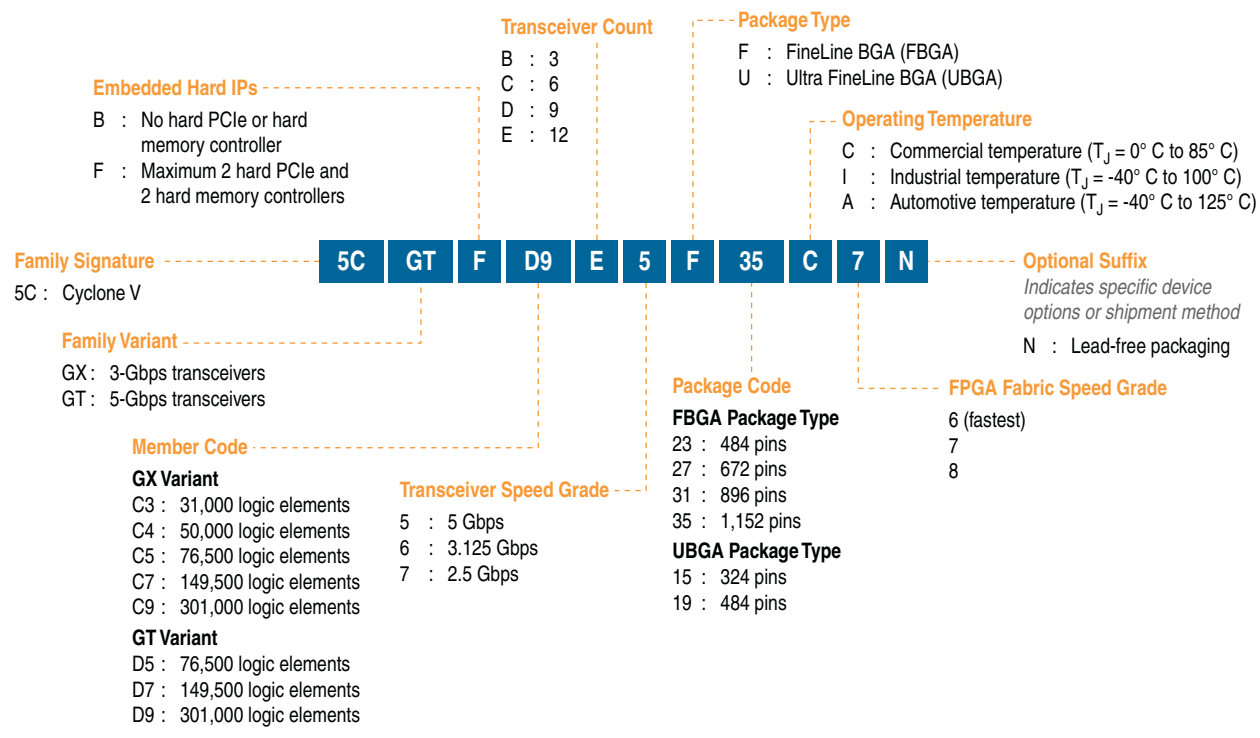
Transceiver Count
B : 3
C : 6
D : 9
E : 12

Package Type
F : FineLine BGA (FBGA)
U : Ultra FineLine BGA (UBGA)

Embedded Hard IPs
B : No hard PCIe or hard memory controller
F : Maximum 2 hard PCIe and 2 hard memory controllers

Operating Temperature
C : Commercial temperature ($T_J$ = 0° C to 85° C)
I : Industrial temperature ($T_J$ = -40° C to 100° C)
A : Automotive temperature ($T_J$ = -40° C to 125° C)

Family Signature
5C : Cyclone V

5C GT F D9 E 5 F 35 C 7 N

Optional Suffix
Indicates specific device options or shipment method
N : Lead-free packaging

Family Variant
GX : 3-Gbps transceivers
GT : 5-Gbps transceivers

Package Code
FBGA Package Type
23 : 484 pins
27 : 672 pins
31 : 896 pins
35 : 1,152 pins
UBGA Package Type
15 : 324 pins
19 : 484 pins

FPGA Fabric Speed Grade
6 (fastest)
7
8

Member Code
GX Variant
C3 : 31,000 logic elements
C4 : 50,000 logic elements
C5 : 76,500 logic elements
C7 : 149,500 logic elements
C9 : 301,000 logic elements
GT Variant
D5 : 76,500 logic elements
D7 : 149,500 logic elements
D9 : 301,000 logic elements

Transceiver Speed Grade
5 : 5 Gbps
6 : 3.125 Gbps
7 : 2.5 Gbps